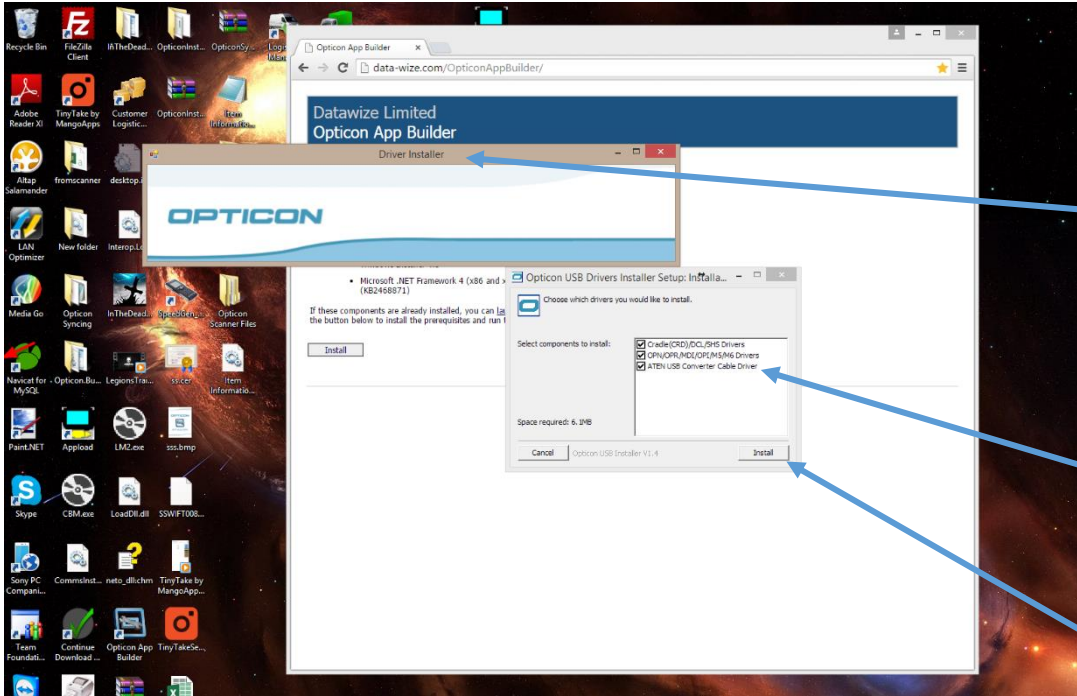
Recycle Bin
FileZilla Client
InTheDead...
OpticonInst...
OpticonSy...
Logi Man
Adobe Reader XI
TinyTake by MangoApps
Customer Logistic...
OpticonInst...
Item Informatio...
Altap Salamander
fromscanner
desktop...
LAN Optimizer
New folder
Interop.L...
Media Go
Opticon Syncing
InTheDead...
SpeedGen...
Opticon Scanner Files
Navicat for MySQL
Opticon.Bu...
LegionsTrai...
ss.cer
Item Informatio...
Paint.NET
Appload
LM2.exe
sss.bmp
Skype
CBM.exe
LoadDll.dll
SSWIFT008...
Sony PC Compani...
CommsInst...
neto_dll.chm
TinyTake by MangoApp...
Team Foundati...
Continue Download ...
Opticon App Builder
TinyTakeSe...

Opticon App Builder ×
data-wize.com/OpticonAppBuilder/
Datawize Limited
Opticon App Builder

Driver Installer
OPTICON

• Microsoft .NET Framework 4 (x86 and x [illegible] (KB2468871)
If these components are already installed, you can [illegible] the button below to install the prerequisites and run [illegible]
Install

Opticon USB Drivers Installer Setup: Installa...
Choose which drivers you would like to install.
Select components to install:
Cradle(CRD)/DCL/SHS Drivers
OPN/OPR/MDI/OPI/M5/M6 Drivers
ATEN USB Converter Cable Driver
Space required: 6.1MB
Cancel
Opticon USB Installer V1.4
Install